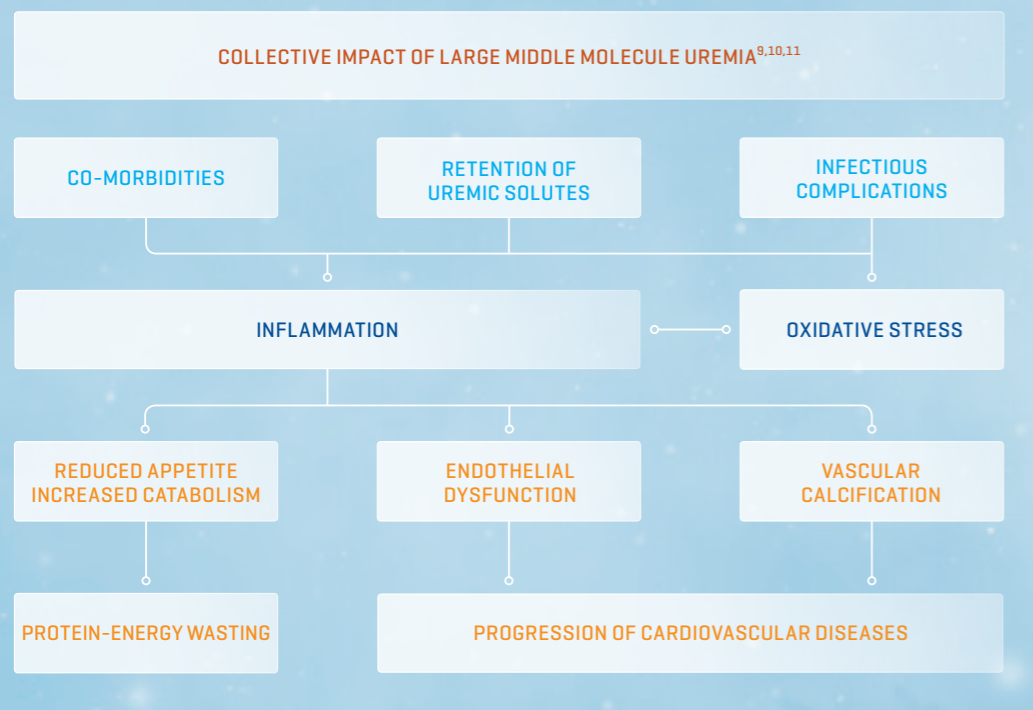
COLLECTIVE IMPACT OF LARGE MIDDLE MOLECULE UREMIA$^{9,10,11}$

CO-MORBIDITIES

RETENTION OF UREMIC SOLUTES

INFECTIOUS COMPLICATIONS

INFLAMMATION

OXIDATIVE STRESS

REDUCED APPETITE INCREASED CATABOLISM

ENDOTHELIAL DYSFUNCTION

VASCULAR CALCIFICATION

PROTEIN-ENERGY WASTING

PROGRESSION OF CARDIOVASCULAR DISEASES